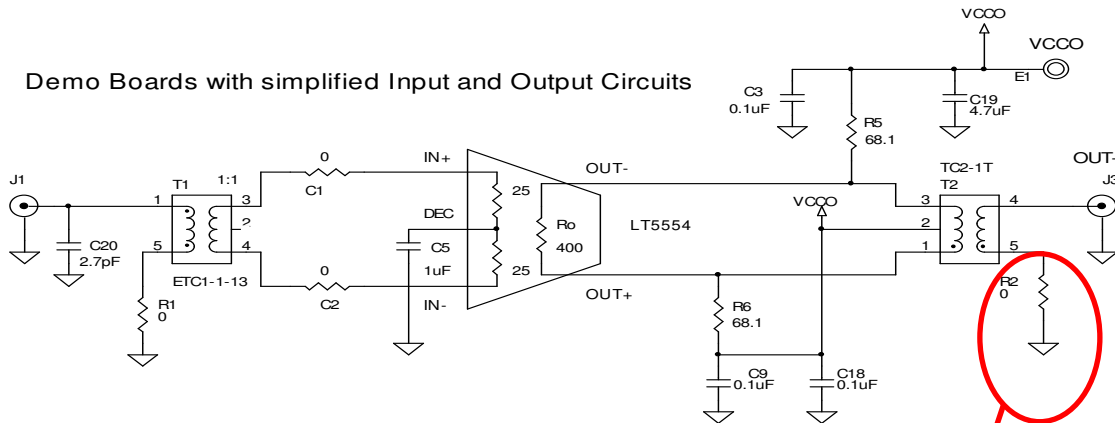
Demo Boards with simplified Input and Output Circuits

VCCO
VCCO
E1
C3
0.1uF
R5
68.1
C19
4.7uF
J1
T1
1:1
1
3
2
5
4
C20
2.7pF
ETC1-1-13
R1
0
0
C1
0
C2
IN+
DEC
C5
1uF
IN-
25
25
Ro
400
OUT-
OUT+
LT5554
VCCO
TC2-1T
T2
3
2
1
4
5
OUT-
J3
R2
0
R6
68.1
C9
0.1uF
C18
0.1uF